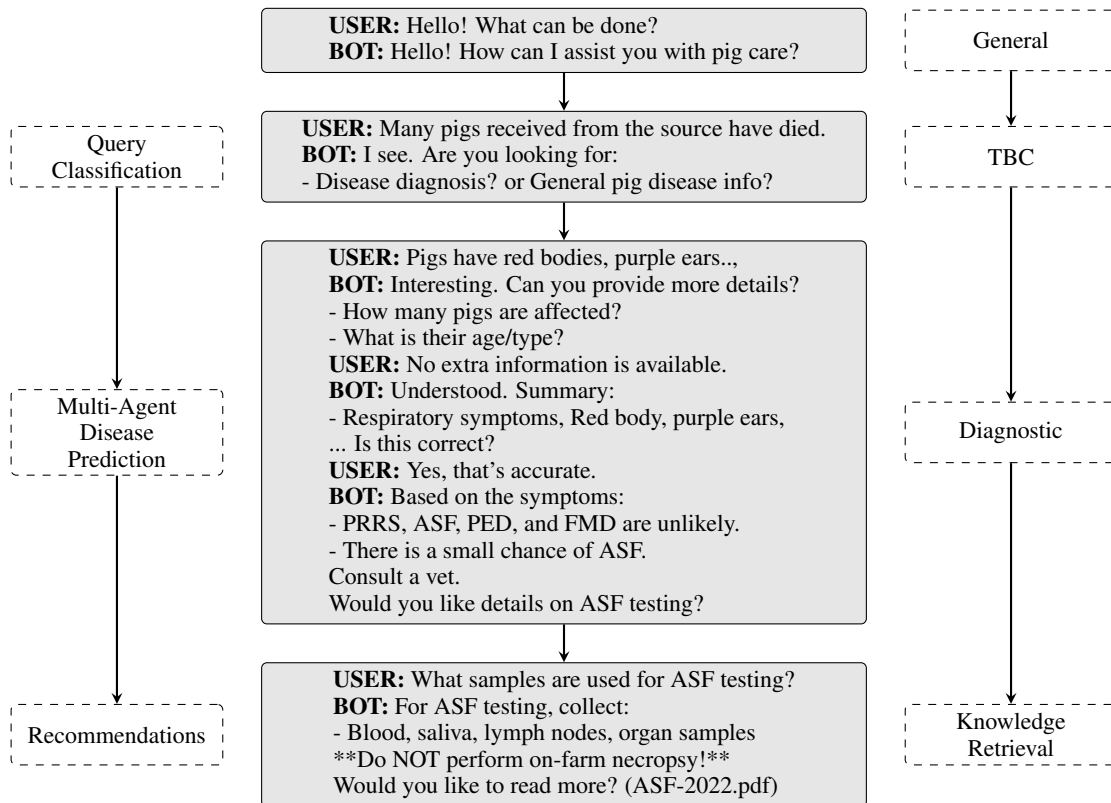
USER: Hello! What can be done?
BOT: Hello! How can I assist you with pig care?

General

Query Classification

USER: Many pigs received from the source have died.
BOT: I see. Are you looking for:
- Disease diagnosis? or General pig disease info?

TBC

USER: Pigs have red bodies, purple ears..,
BOT: Interesting. Can you provide more details?
- How many pigs are affected?
- What is their age/type?
USER: No extra information is available.
BOT: Understood. Summary:
- Respiratory symptoms, Red body, purple ears, ... Is this correct?
USER: Yes, that's accurate.
BOT: Based on the symptoms:
- PRRS, ASF, PED, and FMD are unlikely.
- There is a small chance of ASF.
Consult a vet.
Would you like details on ASF testing?

Multi-Agent Disease Prediction

Diagnostic

USER: What samples are used for ASF testing?
BOT: For ASF testing, collect:
- Blood, saliva, lymph nodes, organ samples
**Do NOT perform on-farm necropsy!**
Would you like to read more? (ASF-2022.pdf)

Recommendations

Knowledge Retrieval